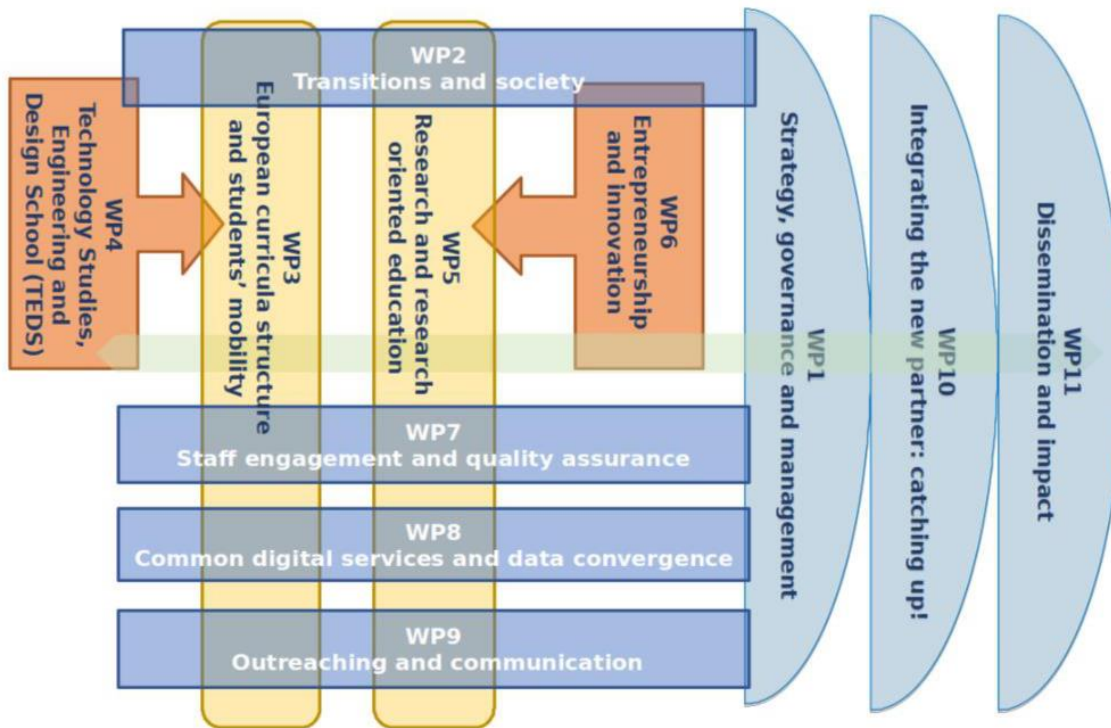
WP2
Transitions and society

WP4
Technology Studies, Engineering and Design School (TEDS)

WP3
European curricula structure and students' mobility

WP5
Research and research oriented education

WP6
Entrepreneurship and Innovation

WP1
Strategy, governance and management

WP10
Integrating the new partner: catching up!

WP11
Dissemination and impact

WP7
Staff engagement and quality assurance

WP8
Common digital services and data convergence

WP9
Outreaching and communication